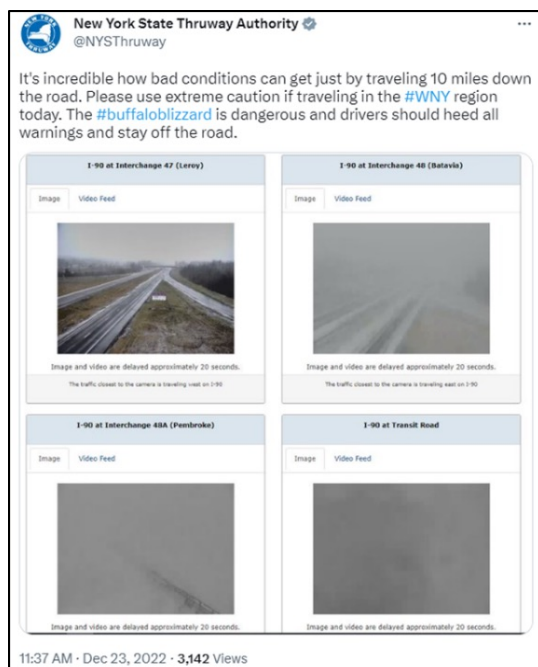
New York State Thruway Authority
@NYSThruway

It's incredible how bad conditions can get just by traveling 10 miles down the road. Please use extreme caution if traveling in the #WNY region today. The #buffaloblizzard is dangerous and drivers should heed all warnings and stay off the road.

I-90 at Interchange 47 (Leroy)

Image Video Feed

Image and video are delayed approximately 20 seconds.

The traffic closest to the camera is traveling west on I-90

I-90 at Interchange 48 (Batavia)

Image Video Feed

Image and video are delayed approximately 20 seconds.

The traffic closest to the camera is traveling east on I-90

I-90 at Interchange 48A (Pembroke)

Image Video Feed

Image and video are delayed approximately 20 seconds.

I-90 at Transit Road

Image Video Feed

Image and video are delayed approximately 20 seconds.

11:37 AM · Dec 23, 2022 · 3,142 Views